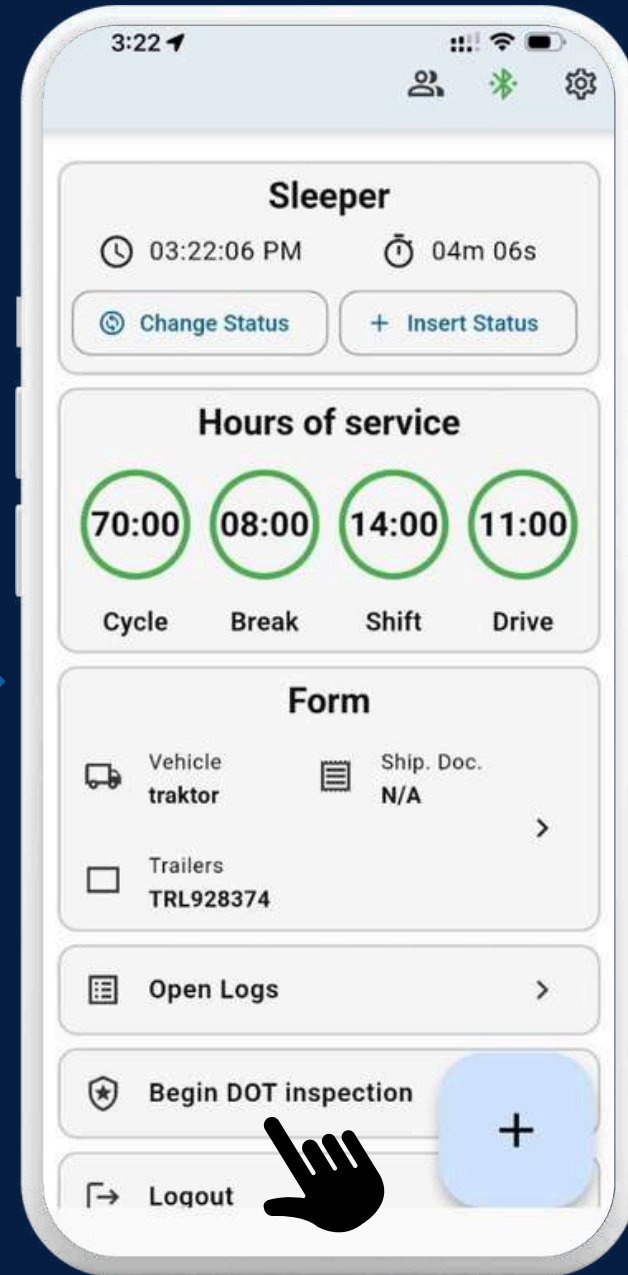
3:22

Sleeper

03:22:06 PM

04m 06s

Change Status

+ Insert Status

Hours of service

70:00

08:00

14:00

11:00

Cycle

Break

Shift

Drive

Form

Vehicle
traktor

Ship. Doc.
N/A

Trailers
TRL928374

Open Logs

Begin DOT inspection

+

Logout